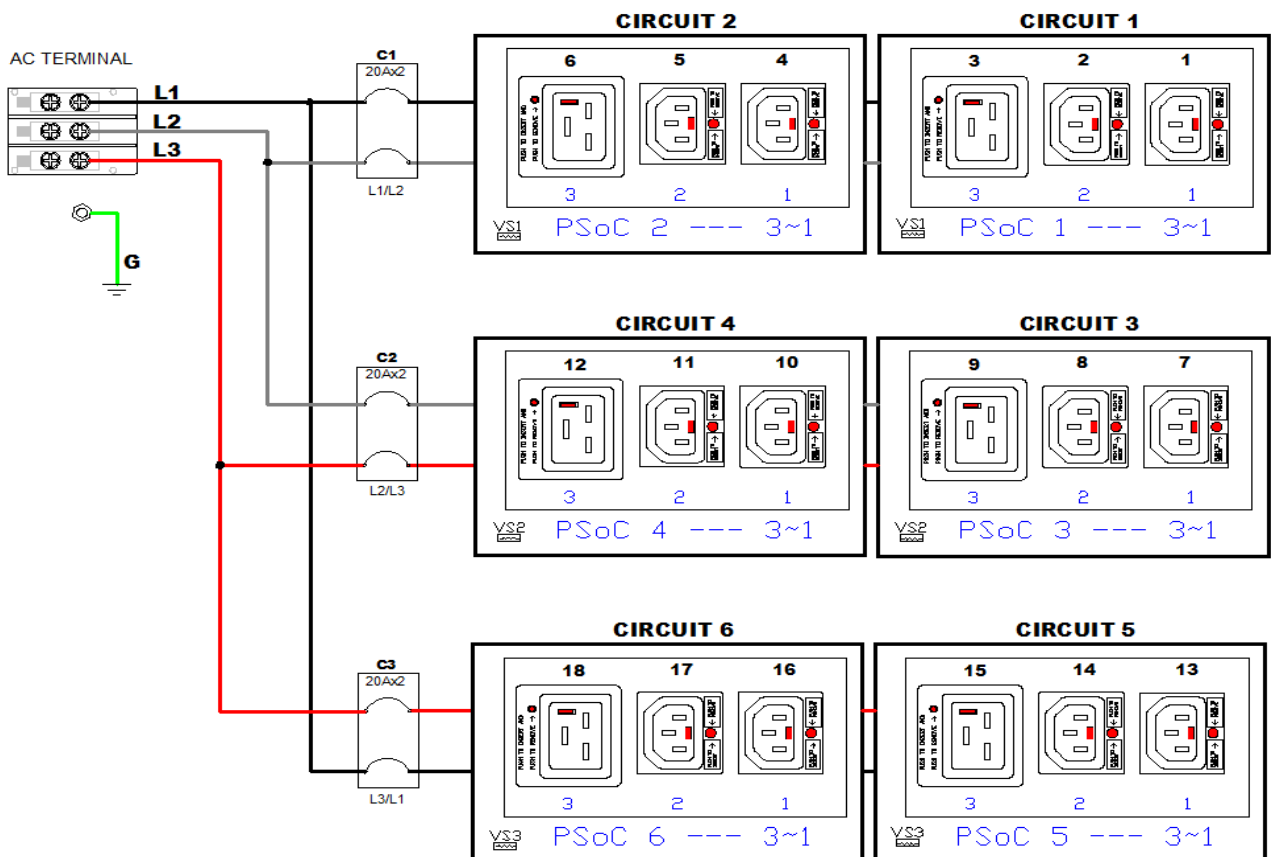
AC TERMINAL

L1

L2

L3

G

C1
20Ax2
L1/L2

CIRCUIT 2

6 5 4

PUSH TO INSERT AND
PUSH TO REMOVE

3 2 1

VS1 PSoC 2 --- 3~1

CIRCUIT 1

3 2 1

PUSH TO INSERT AND
PUSH TO REMOVE

3 2 1

VS1 PSoC 1 --- 3~1

C2
20Ax2
L2/L3

CIRCUIT 4

12 11 10

3 2 1

VS2 PSoC 4 --- 3~1

CIRCUIT 3

9 8 7

3 2 1

VS2 PSoC 3 --- 3~1

C3
20Ax2
L3/L1

CIRCUIT 6

18 17 16

3 2 1

VS3 PSoC 6 --- 3~1

CIRCUIT 5

15 14 13

3 2 1

VS3 PSoC 5 --- 3~1